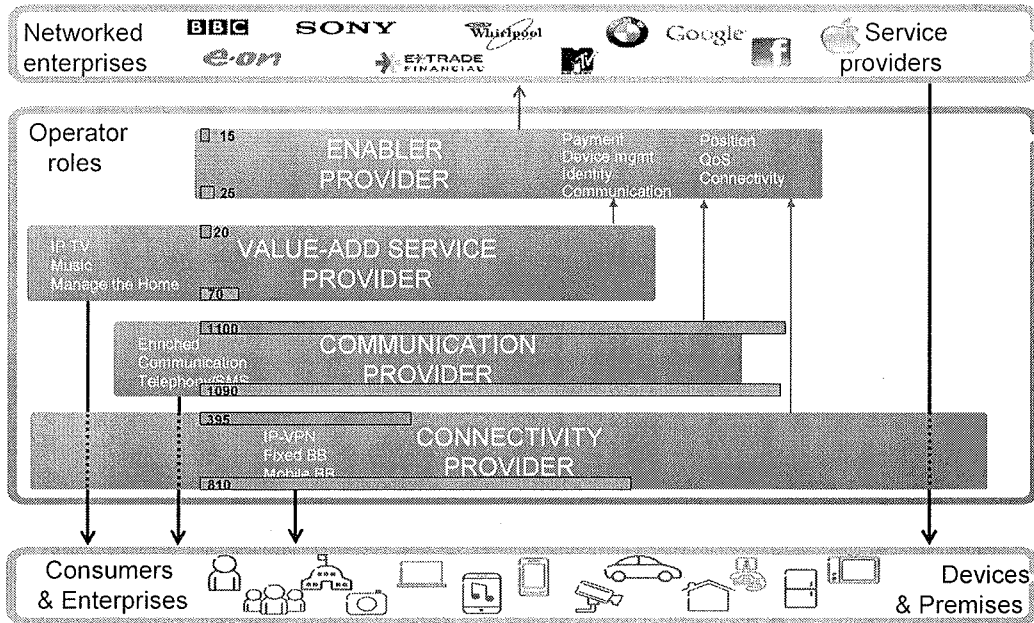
Networked enterprises
BBC SONY Whirlpool Google e.on E*TRADE FINANCIAL MTV f
Service providers

Operator roles

15
25
ENABLER PROVIDER
Payment
Device mgmt
Identity
Communication
Position
QoS
Connectivity

20
70
IP TV
Music
Manage the Home
VALUE-ADD SERVICE PROVIDER

1100
1090
Enriched
Communication
Telephony/SMS
COMMUNICATION PROVIDER

395
810
IP-VPN
Fixed BB
Mobile BB
CONNECTIVITY PROVIDER

Consumers & Enterprises
Devices & Premises